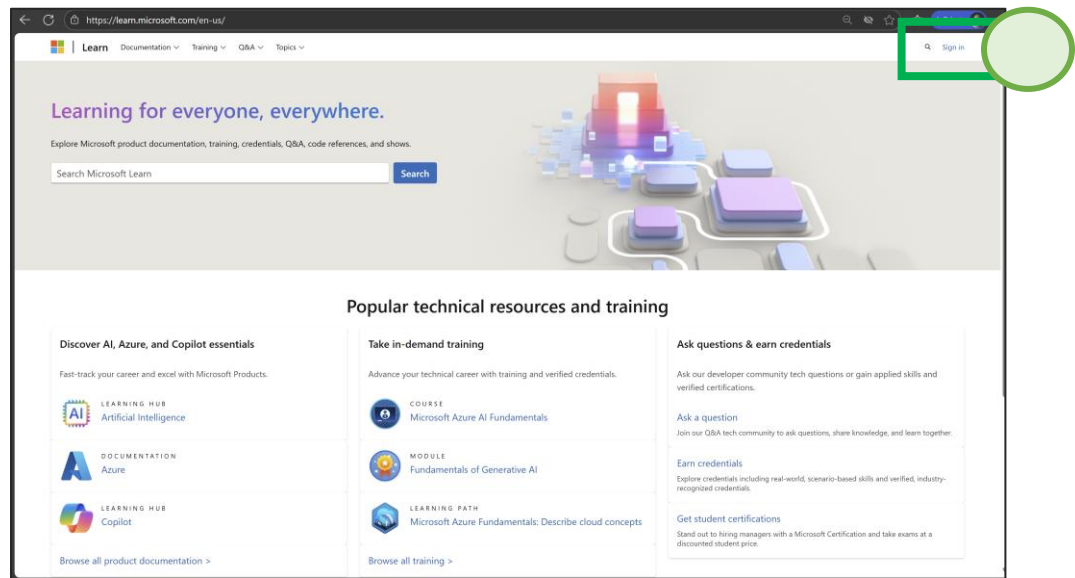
https://learn.microsoft.com/en-us/

Learn Documentation Training Q&A Topics

Sign in

Learning for everyone, everywhere.

Explore Microsoft product documentation, training, credentials, Q&A, code references, and shows.

Search Microsoft Learn

Search

Popular technical resources and training

Discover AI, Azure, and Copilot essentials

Fast-track your career and excel with Microsoft Products.

LEARNING HUB
Artificial Intelligence

DOCUMENTATION
Azure

LEARNING HUB
Copilot

Browse all product documentation >

Take in-demand training

Advance your technical career with training and verified credentials.

COURSE
Microsoft Azure AI Fundamentals

MODULE
Fundamentals of Generative AI

LEARNING PATH
Microsoft Azure Fundamentals: Describe cloud concepts

Browse all training >

Ask questions & earn credentials

Ask our developer community tech questions or gain applied skills and verified certifications.

Ask a question

Join our Q&A tech community to ask questions, share knowledge, and learn together.

Earn credentials

Explore credentials including real-world, scenario-based skills and verified, industry-recognized credentials.

Get student certifications

Stand out to hiring managers with a Microsoft Certification and take exams at a discounted student price.